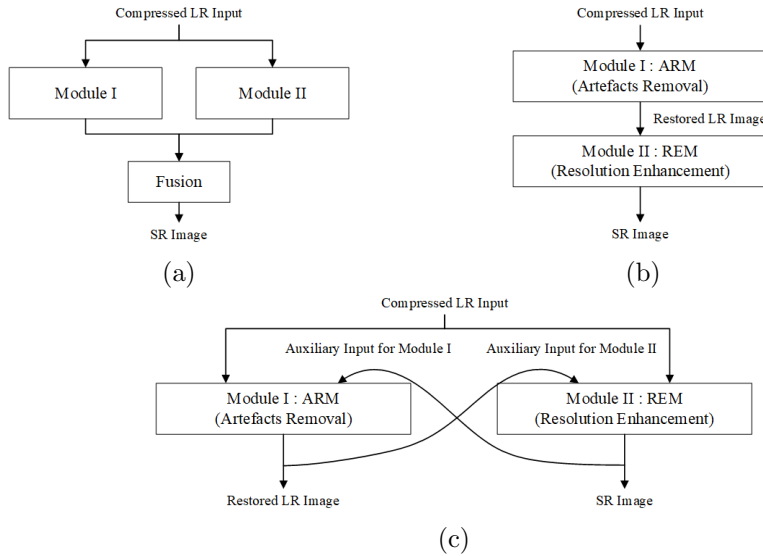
Compressed LR Input

Module I

Module II

Fusion

SR Image

(a)

Compressed LR Input

Module I : ARM
(Artefacts Removal)

Restored LR Image

Module II : REM
(Resolution Enhancement)

SR Image

(b)

Compressed LR Input

Auxiliary Input for Module I

Auxiliary Input for Module II

Module I : ARM
(Artefacts Removal)

Module II : REM
(Resolution Enhancement)

Restored LR Image

SR Image

(c)